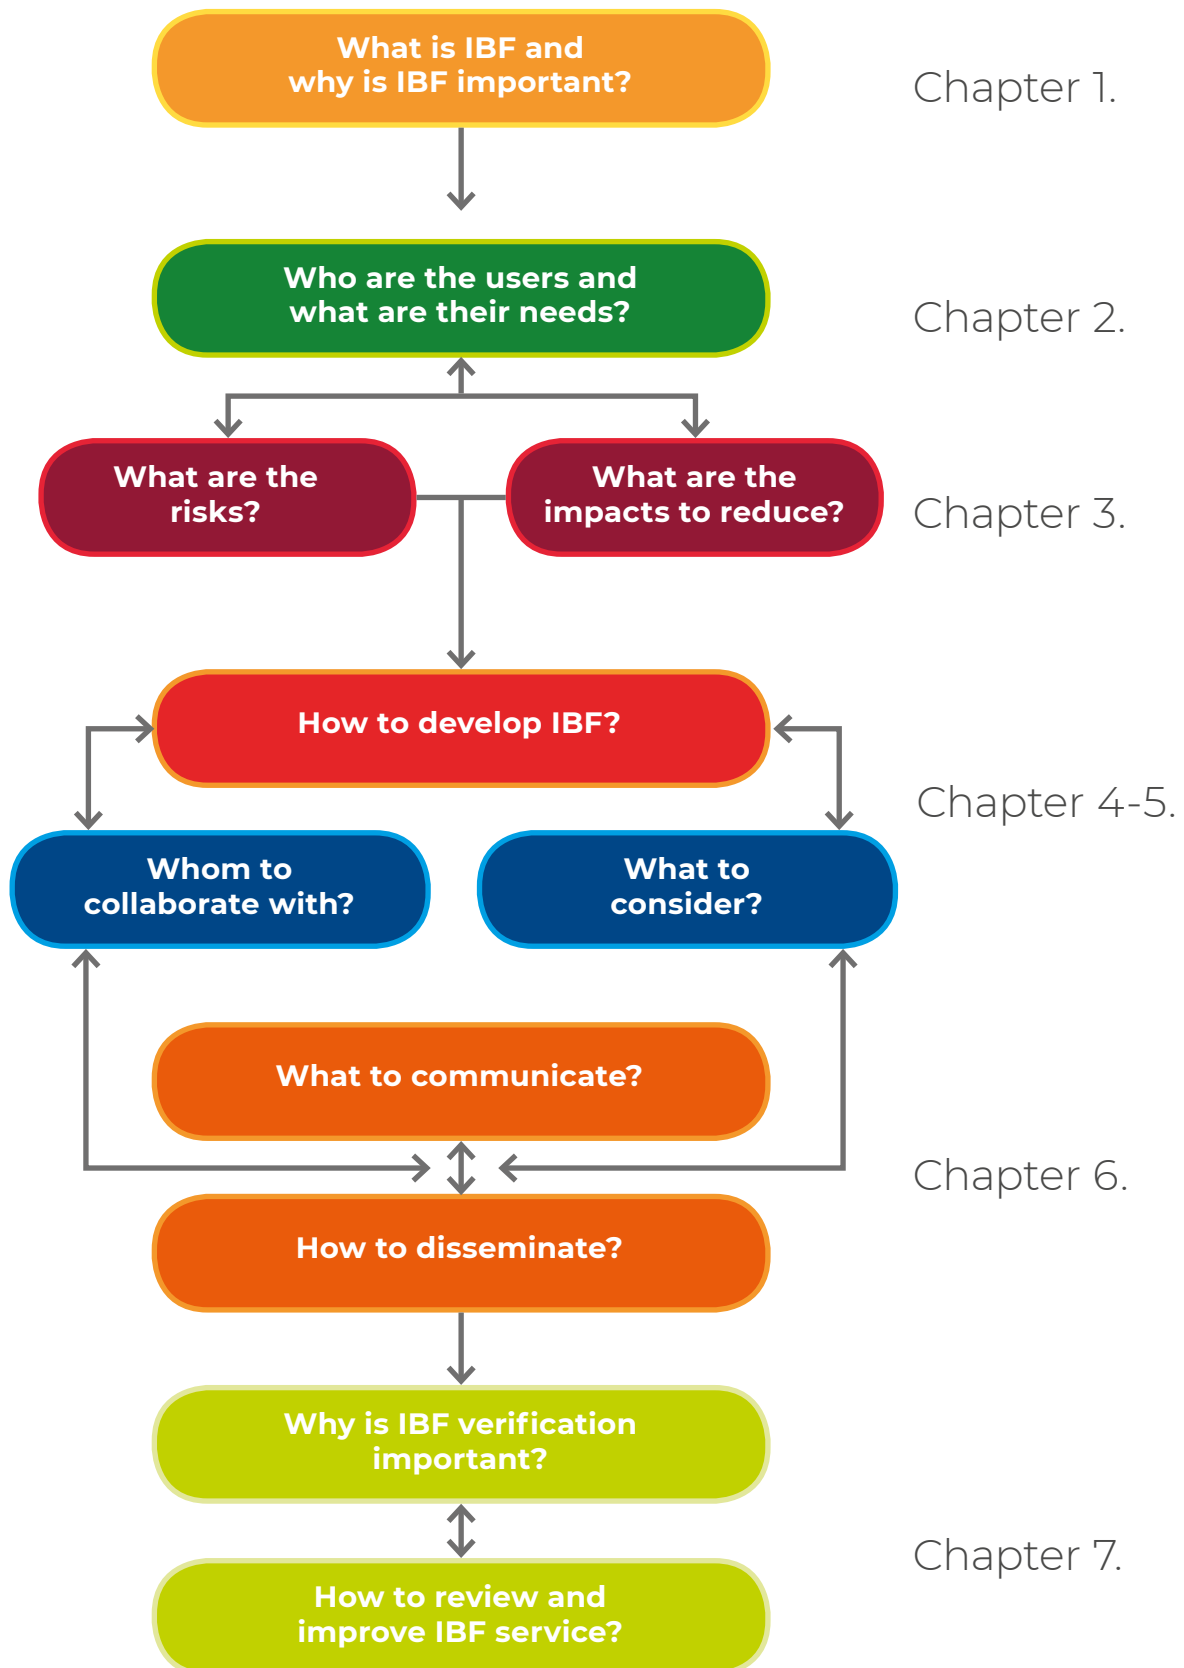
What is IBF and why is IBF important?

Chapter 1.

Who are the users and what are their needs?

Chapter 2.

What are the risks?

What are the impacts to reduce?

Chapter 3.

How to develop IBF?

Chapter 4-5.

Whom to collaborate with?

What to consider?

What to communicate?

Chapter 6.

How to disseminate?

Why is IBF verification important?

Chapter 7.

How to review and improve IBF service?